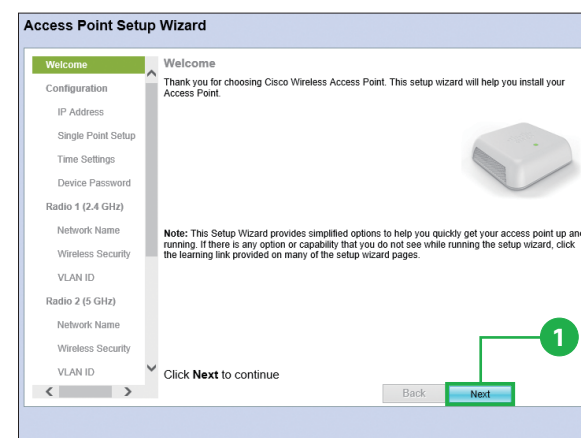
Access Point Setup Wizard

Welcome
Configuration
IP Address
Single Point Setup
Time Settings
Device Password
Radio 1 (2.4 GHz)
Network Name
Wireless Security
VLAN ID
Radio 2 (5 GHz)
Network Name
Wireless Security
VLAN ID

Welcome

Thank you for choosing Cisco Wireless Access Point. This setup wizard will help you install your Access Point.

Note: This Setup Wizard provides simplified options to help you quickly get your access point up an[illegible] running. If there is any option or capability that you do not see while running the setup wizard, click the learning link provided on many of the setup wizard pages.

1

Click Next to continue

Back Next